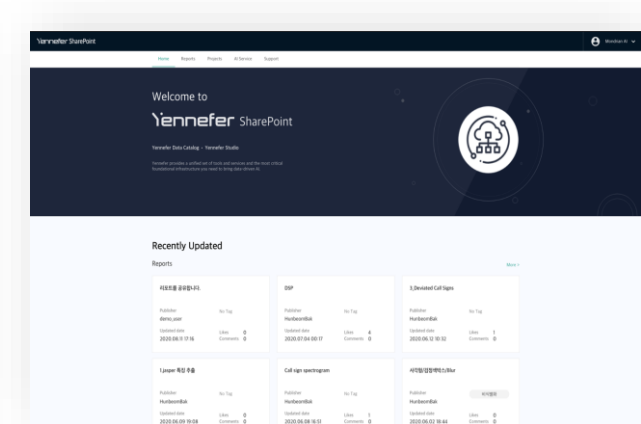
Yennefer SharePoint

Woodian Ki

Home Reports Projects AI Service Support

Welcome to

Yennefer SharePoint

Yennefer Data Catalog - Yennefer Studio

Yennefer provides a unified set of tools and services and the most critical foundational infrastructure you need to bring data driven AI.

Recently Updated

Reports

More >

리포트를 공유합니다.

Publisher
demo_user

No Tag

Updated date
2020.08.11 17:16

Likes 0
Comments 0

DSP

Publisher
Hunbeombak

No Tag

Updated date
2020.07.04 00:17

Likes 4
Comments 0

S_Deviated Call Signs

Publisher
Hunbeombak

No Tag

Updated date
2020.06.12 10:32

Likes 1
Comments 0

1.paper 특징 추출

Publisher
Hunbeombak

No Tag

Updated date
2020.06.09 19:08

Likes 0
Comments 0

Call sign spectrogram

Publisher
Hunbeombak

No Tag

Updated date
2020.06.08 16:51

Likes 1
Comments 0

사각형영상에비스Blur

Publisher
Hunbeombak

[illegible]

Updated date
2020.06.02 16:44

Likes 0
Comments 0